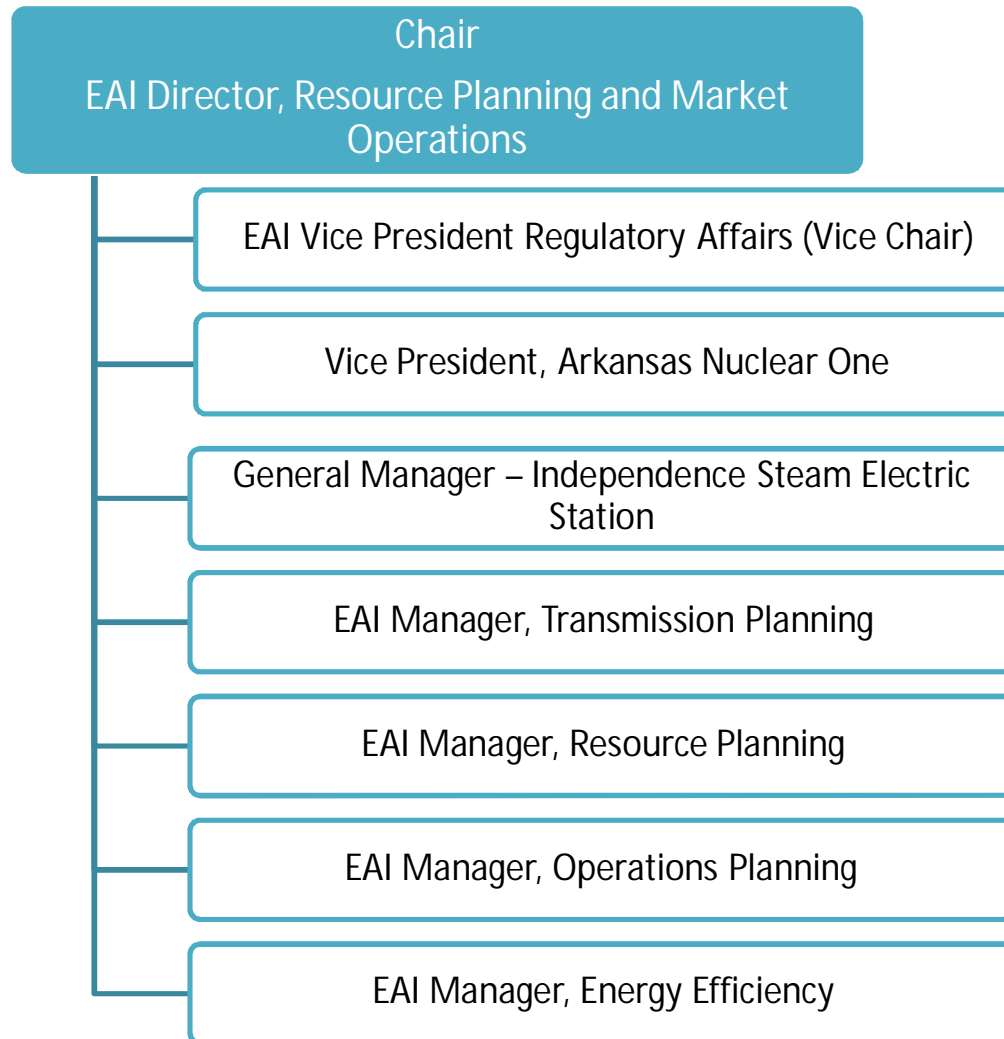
Chair
EAI Director, Resource Planning and Market Operations

EAI Vice President Regulatory Affairs (Vice Chair)

Vice President, Arkansas Nuclear One

General Manager – Independence Steam Electric Station

EAI Manager, Transmission Planning

EAI Manager, Resource Planning

EAI Manager, Operations Planning

EAI Manager, Energy Efficiency